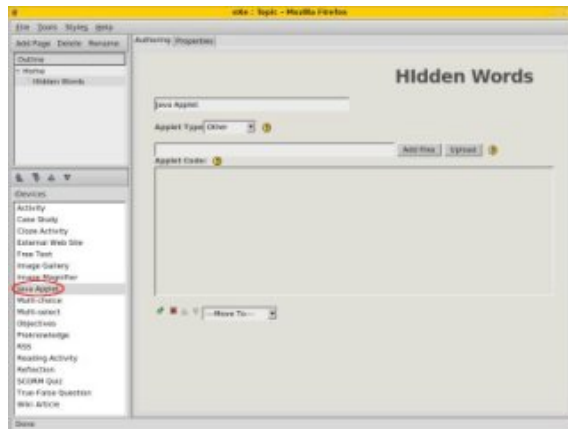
eXe : Topic - Mozilla Firefox

File Tools Styles Help

Add Page Delete Rename

Outline

Home

Hidden Words

Authoring Properties

HIdden Words

Java Applet

Applet Type Other

Add files Upload

Applet Code:

Devices

Activity

Case Study

Cloze Activity

External Web Site

Free Text

Image Gallery

Image Magnifier

Java Applet

Multi-choice

Multi-select

Objectives

Preknowledge

RSS

Reading Activity

Reflection

SCORM Quiz

True-False Question

Wiki Article

---Move To---

Done